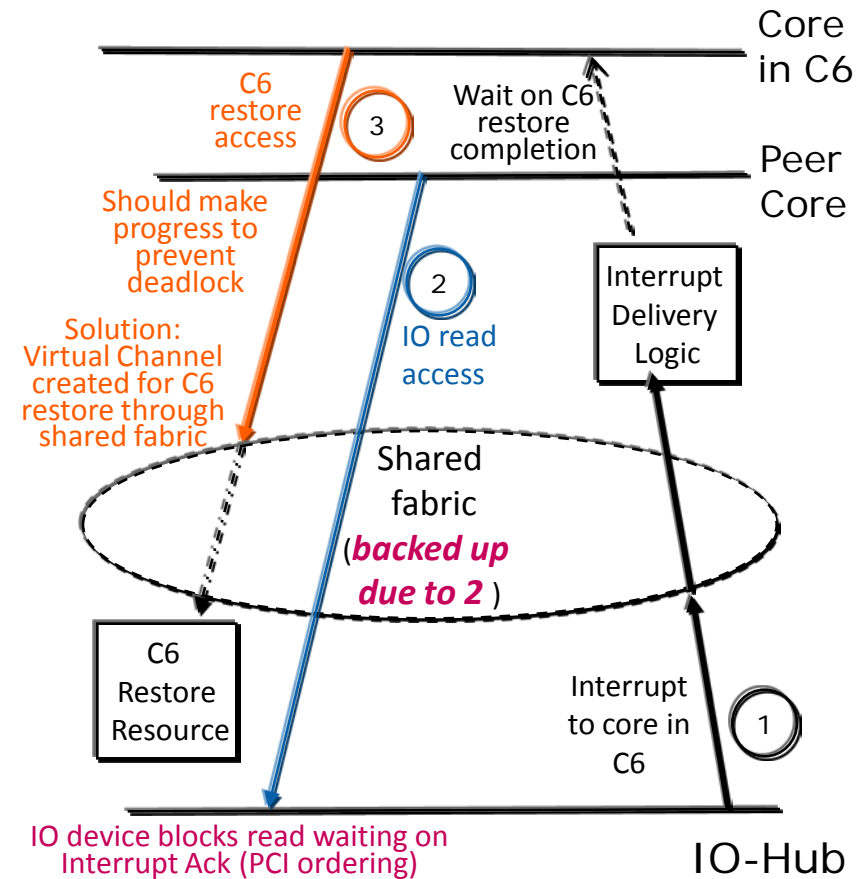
Core in C6

C6 restore access

3

Wait on C6 restore completion

Peer Core

Should make progress to prevent deadlock

2

IO read access

Interrupt Delivery Logic

Solution: Virtual Channel created for C6 restore through shared fabric

Shared fabric (**backed up due to 2**)

C6 Restore Resource

Interrupt to core in C6

1

IO device blocks read waiting on Interrupt Ack (PCI ordering)

IO-Hub